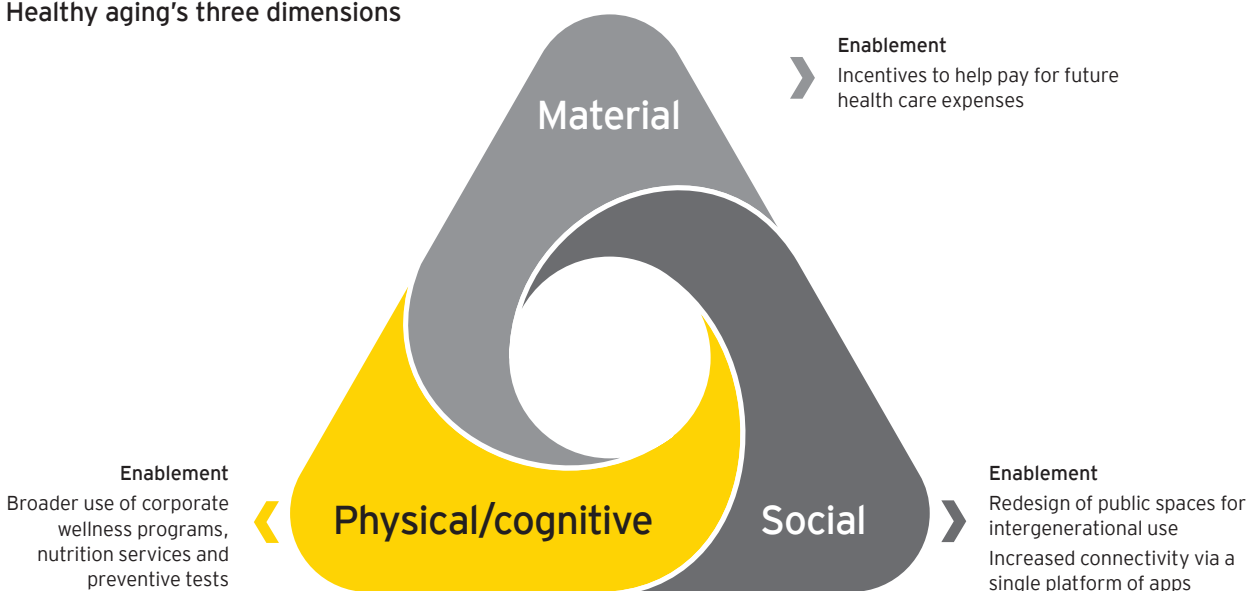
Healthy aging's three dimensions

Material

Enablement
Incentives to help pay for future health care expenses

Enablement
Broader use of corporate wellness programs, nutrition services and preventive tests

Physical/cognitive

Social

Enablement
Redesign of public spaces for intergenerational use
Increased connectivity via a single platform of apps